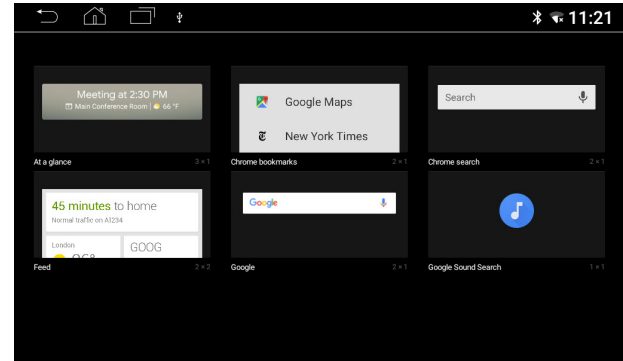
11:21

Meeting at 2:30 PM
Main Conference Room | 66 °F

At a glance 3 × 1

Google Maps

New York Times

Chrome bookmarks 2 × 1

Search

Chrome search 2 × 1

45 minutes to home
Normal traffic on A1234

London
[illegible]

GOOG

Feed 2 × 2

Google

Google 2 × 1

Google Sound Search 1 × 1